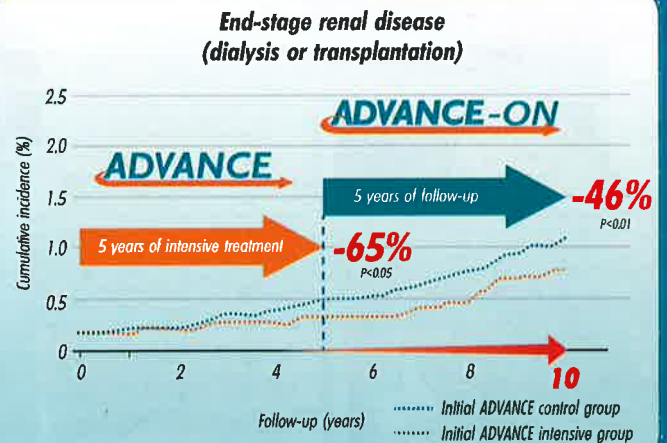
End-stage renal disease
(dialysis or transplantation)

2.5
2.0
1.5
1.0
0.5
0

Cumulative incidence (%)

ADVANCE-ON

ADVANCE

5 years of follow-up

-46%
P<0.01

5 years of intensive treatment

-65%
P<0.05

0
2
4
6
8
10

Follow-up (years)

Initial ADVANCE control group
Initial ADVANCE intensive group